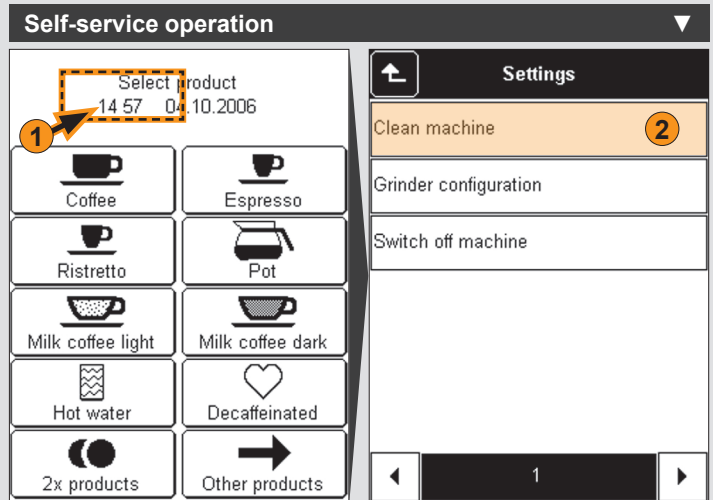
Self-service operation ▼

Select product
14 57 04.10.2006

1

Coffee
Espresso
Ristretto
Pot
Milk coffee light
Milk coffee dark
Hot water
Decaffeinated
2x products
Other products

Settings

Clean machine
2
Grinder configuration
Switch off machine

1